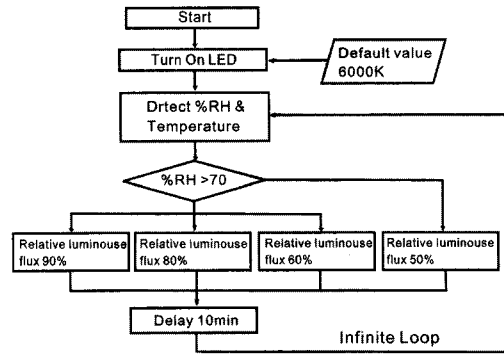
Start

Turn On LED

Default value 6000K

Drtect %RH & Temperature

%RH >70

Relative luminouse flux 90%

Relative luminouse flux 80%

Relative luminouse flux 60%

Relative luminouse flux 50%

Delay 10min

Infinite Loop